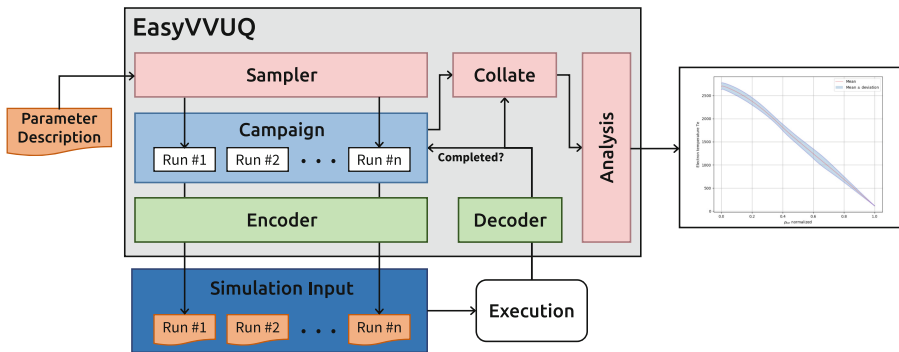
EasyVVUQ

Parameter Description

Sampler

Collate

Campaign

Run #1
Run #2
• • •
Run #n

Completed?

Analysis

Encoder

Decoder

Simulation Input

Run #1
Run #2
• • •
Run #n

Execution

Mean
Mean ± deviation

2500
2000
1500
1000
500

Electron temperature Te

0.0
0.2
0.4
0.6
0.8
1.0

$\rho_{tor}$ normalized